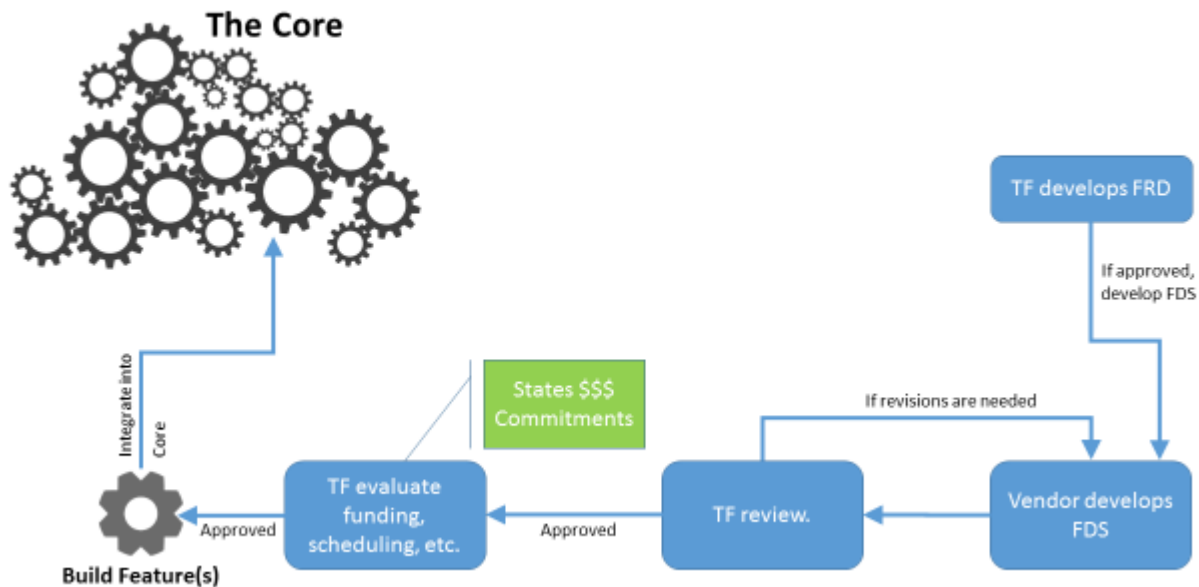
The Core

TF develops FRD

If approved, develop FDS

If revisions are needed

States $$$ Commitments

Integrate into Core

Vendor develops FDS

TF review.

Approved

TF evaluate funding, scheduling, etc.

Approved

Build Feature(s)